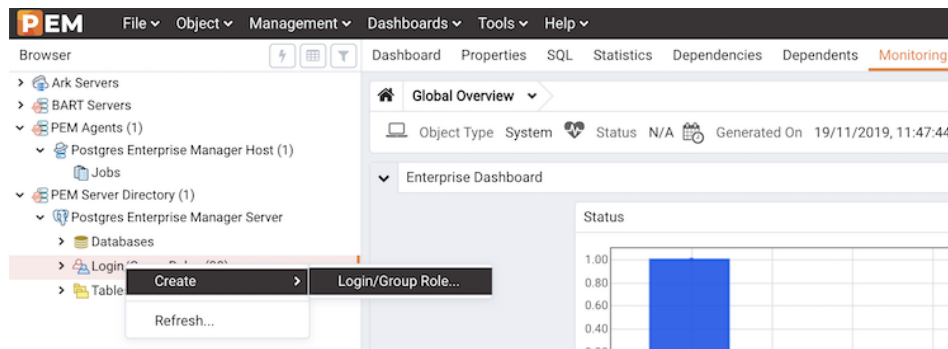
PEM File Object Management Dashboards Tools Help

Browser

Dashboard Properties SQL Statistics Dependencies Dependents Monitoring

Ark Servers
BART Servers
PEM Agents (1)
Postgres Enterprise Manager Host (1)
Jobs
PEM Server Directory (1)
Postgres Enterprise Manager Server
Databases
Login/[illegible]
Table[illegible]

Create
Refresh...

Login/Group Role...

Global Overview

Object Type System Status N/A Generated On 19/11/2019, 11:47:4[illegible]

Enterprise Dashboard

Status

1.00
0.80
0.60
0.40